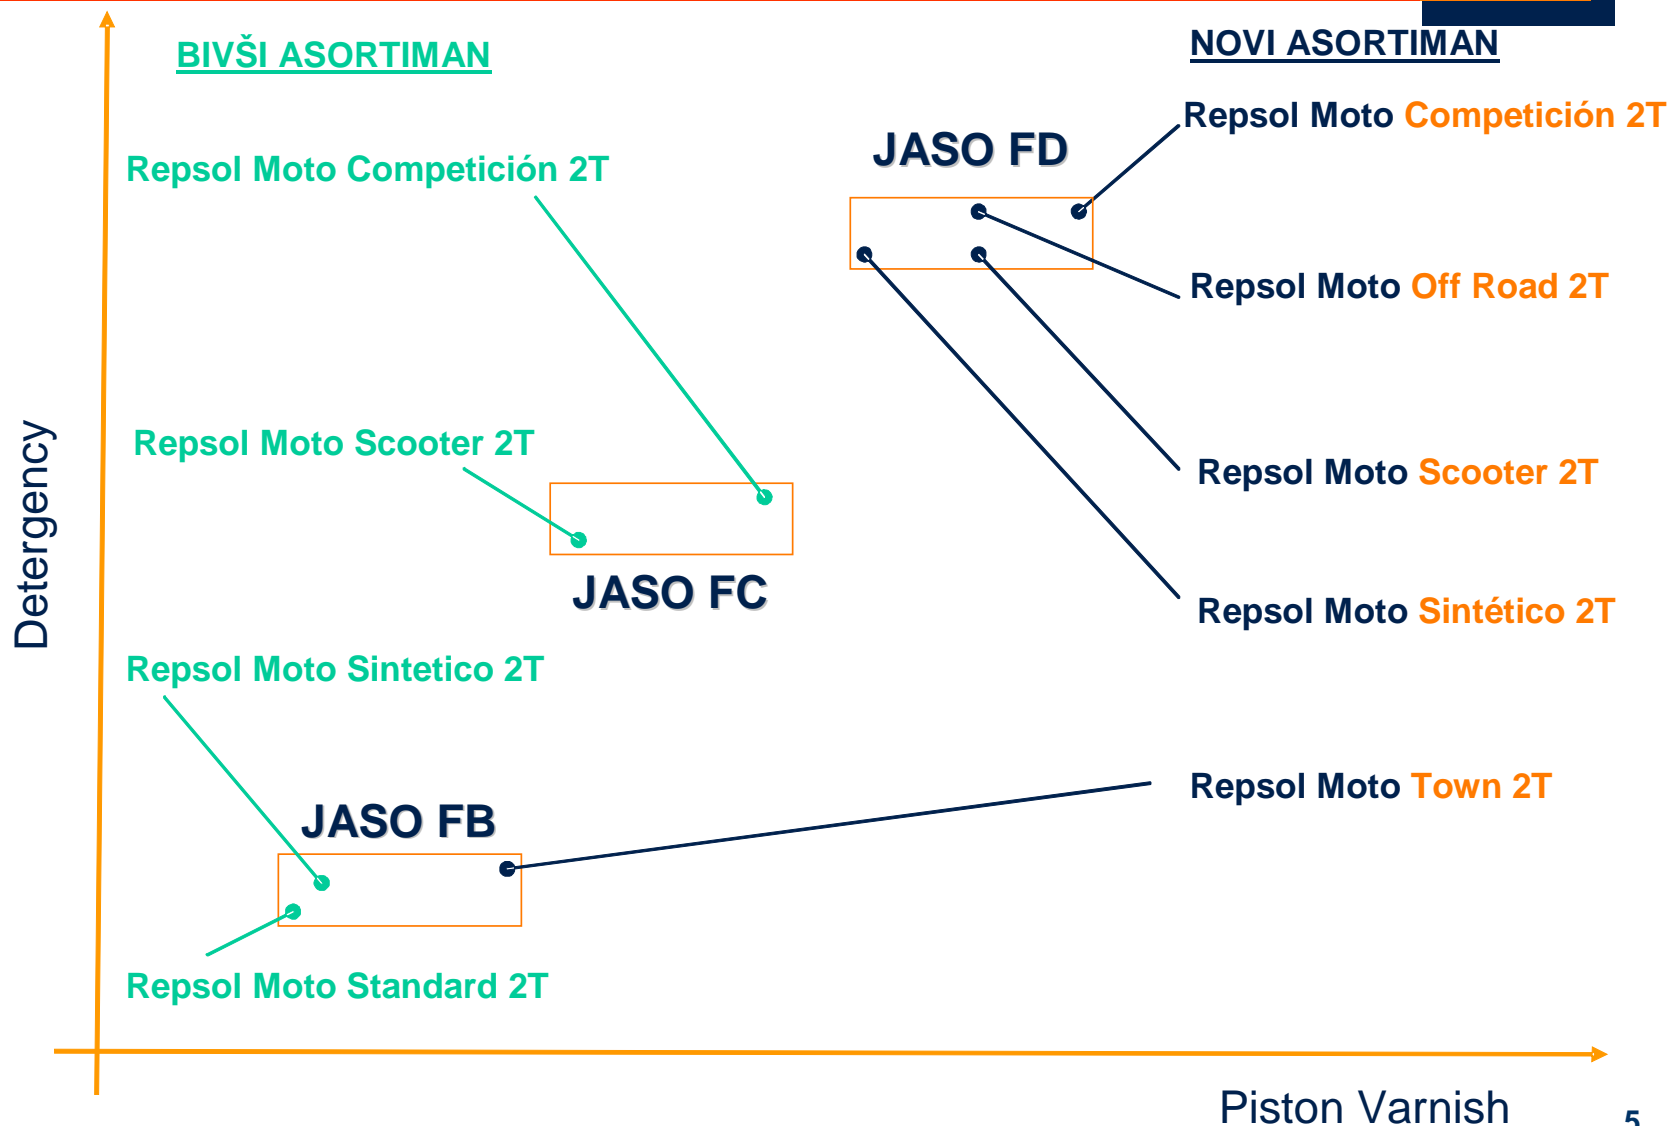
BIVŠI ASORTIMAN

NOVI ASORTIMAN

Repsol Moto Competición 2T

JASO FD

Repsol Moto Competición 2T

Repsol Moto Off Road 2T

Repsol Moto Scooter 2T

Repsol Moto Scooter 2T

JASO FC

Repsol Moto Sintético 2T

Repsol Moto Sintetico 2T

Repsol Moto Town 2T

JASO FB

Repsol Moto Standard 2T

Detergency

Piston Varnish

5